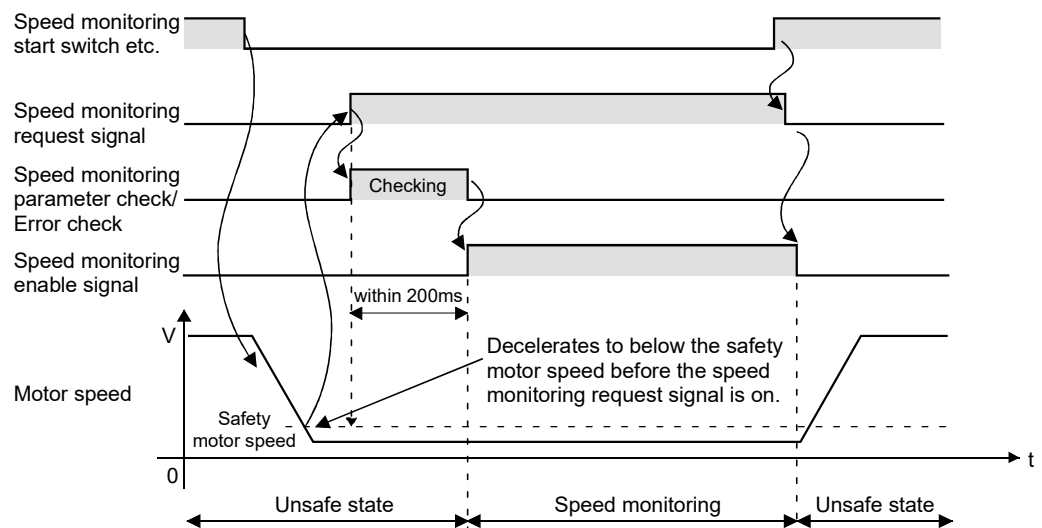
Speed monitoring start switch etc.

Speed monitoring request signal

Speed monitoring parameter check/ Error check

Checking

Speed monitoring enable signal

within 200ms

V

Decelerates to below the safety motor speed before the speed monitoring request signal is on.

Motor speed

Safety motor speed

0

t

Unsafe state

Speed monitoring

Unsafe state